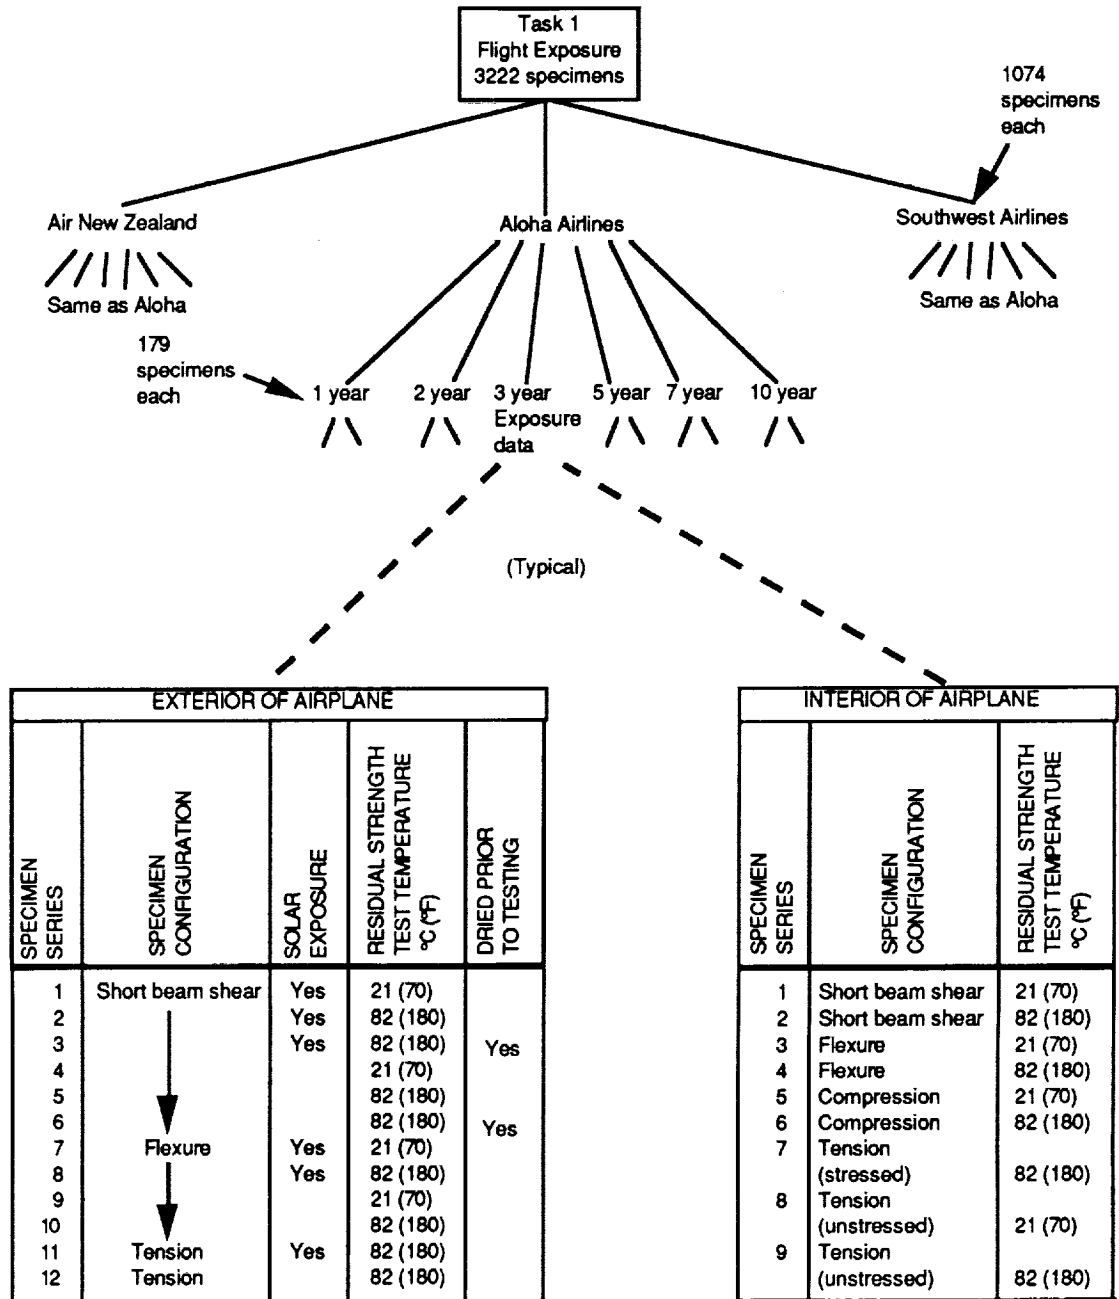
Task 1
Flight Exposure
3222 specimens

1074 specimens each

Air New Zealand

Aloha Airlines

Southwest Airlines

Same as Aloha

Same as Aloha

179 specimens each

1 year

2 year

3 year Exposure data

5 year

7 year

10 year

(Typical)

EXTERIOR OF AIRPLANE

| SPECIMEN SERIES | SPECIMEN CONFIGURATION | SOLAR EXPOSURE | RESIDUAL STRENGTH TEST TEMPERATURE °C (°F) | DRIED PRIOR TO TESTING |
|---|---|---|---|---|
| 1 | Short beam shear | Yes | 21 (70) | |
| 2 | | Yes | 82 (180) | |
| 3 | | Yes | 82 (180) | Yes |
| 4 | | | 21 (70) | |
| 5 | | | 82 (180) | |
| 6 | | | 82 (180) | Yes |
| 7 | Flexure | Yes | 21 (70) | |
| 8 | | Yes | 82 (180) | |
| 9 | | | 21 (70) | |
| 10 | | | 82 (180) | |
| 11 | Tension | Yes | 82 (180) | |
| 12 | Tension | | 82 (180) | |

INTERIOR OF AIRPLANE

| SPECIMEN SERIES | SPECIMEN CONFIGURATION | RESIDUAL STRENGTH TEST TEMPERATURE °C (°F) |
|---|---|---|
| 1 | Short beam shear | 21 (70) |
| 2 | Short beam shear | 82 (180) |
| 3 | Flexure | 21 (70) |
| 4 | Flexure | 82 (180) |
| 5 | Compression | 21 (70) |
| 6 | Compression | 82 (180) |
| 7 | Tension (stressed) | 82 (180) |
| 8 | Tension (unstressed) | 21 (70) |
| 9 | Tension (unstressed) | 82 (180) |